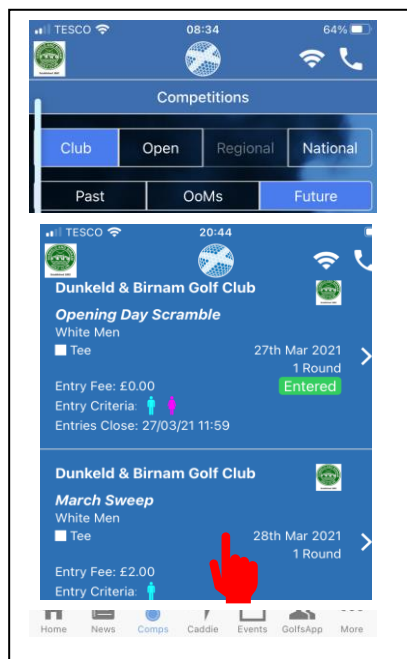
TESCO 08:34 64%

Competitions

Club | Open | Regional | National

Past | OoMs | Future

TESCO 20:44

Dunkeld & Birnam Golf Club

Opening Day Scramble
White Men
Tee
27th Mar 2021
1 Round
Entry Fee: £0.00
Entered
Entry Criteria:
Entries Close: 27/03/21 11:59

Dunkeld & Birnam Golf Club

March Sweep
White Men
Tee
28th Mar 2021
1 Round
Entry Fee: £2.00
Entry Criteria:

Home News Comps Caddie Events GolfsApp More